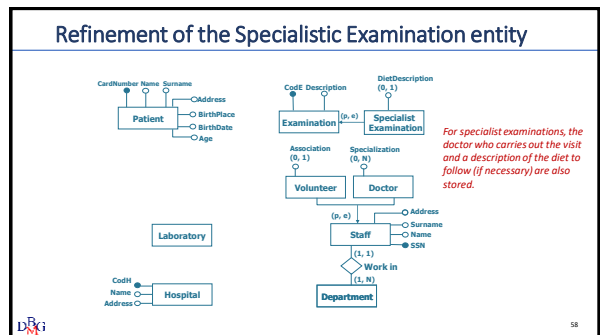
Refinement of the Specialistic Examination entity

CardNumber Name Surname
Address
BirthPlace
BirthDate
Age
Patient

CodE Description
Examination
(p, e)
DietDescription
(0, 1)
Specialist Examination

For specialist examinations, the doctor who carries out the visit and a description of the diet to follow (if necessary) are also stored.

Association
(0, 1)
Volunteer
Specialization
(0, N)
Doctor

(p, e)
Address
Surname
Name
SSN
Staff

Laboratory

(1, 1)
Work in
(1, N)
Department

CodH
Name
Address
Hospital

DBMG

58